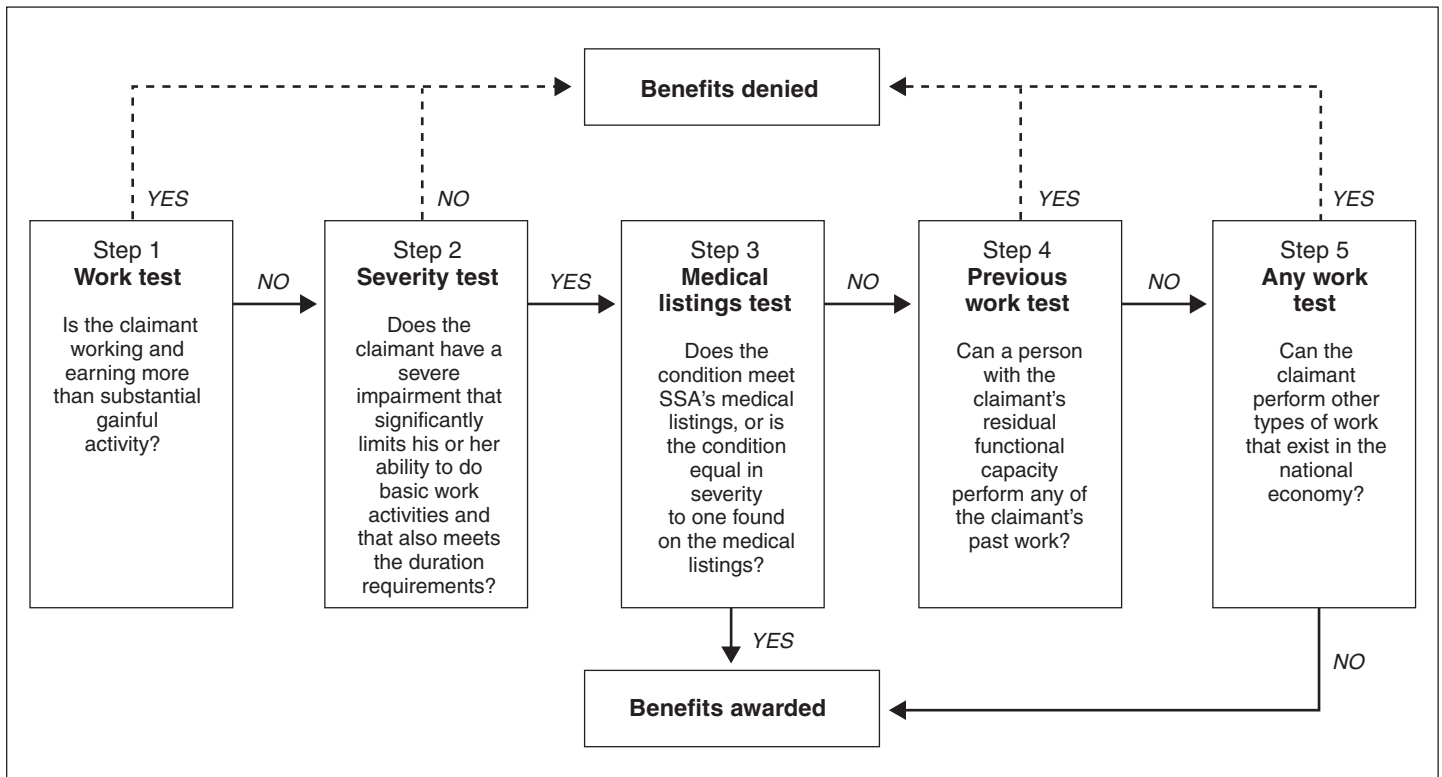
Benefits denied

YES

NO

YES

YES

Step 1
**Work test**

Is the claimant working and earning more than substantial gainful activity?

NO

Step 2
**Severity test**

Does the claimant have a severe impairment that significantly limits his or her ability to do basic work activities and that also meets the duration requirements?

YES

Step 3
**Medical listings test**

Does the condition meet SSA's medical listings, or is the condition equal in severity to one found on the medical listings?

NO

Step 4
**Previous work test**

Can a person with the claimant's residual functional capacity perform any of the claimant's past work?

NO

Step 5
**Any work test**

Can the claimant perform other types of work that exist in the national economy?

YES

NO

Benefits awarded